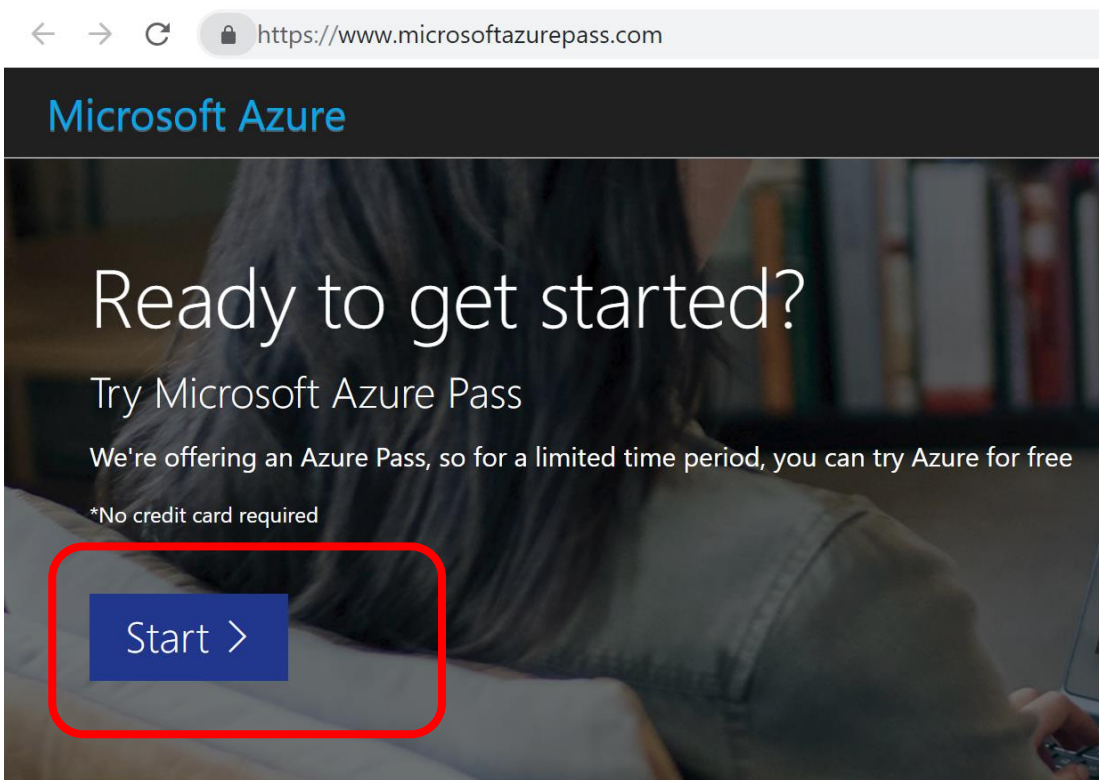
https://www.microsoftazurepass.com

Microsoft Azure

Ready to get started?

Try Microsoft Azure Pass

We're offering an Azure Pass, so for a limited time period, you can try Azure for free

*No credit card required

Start >